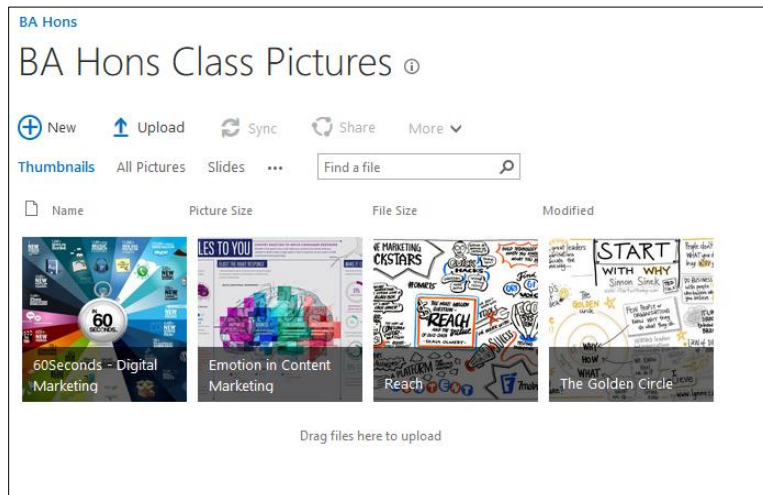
BA Hons

BA Hons Class Pictures

New Upload Sync Share More

Thumbnails All Pictures Slides ···

Find a file

Name Picture Size File Size Modified

60Seconds - Digital Marketing

Emotion in Content Marketing

Reach

The Golden Circle

Drag files here to upload